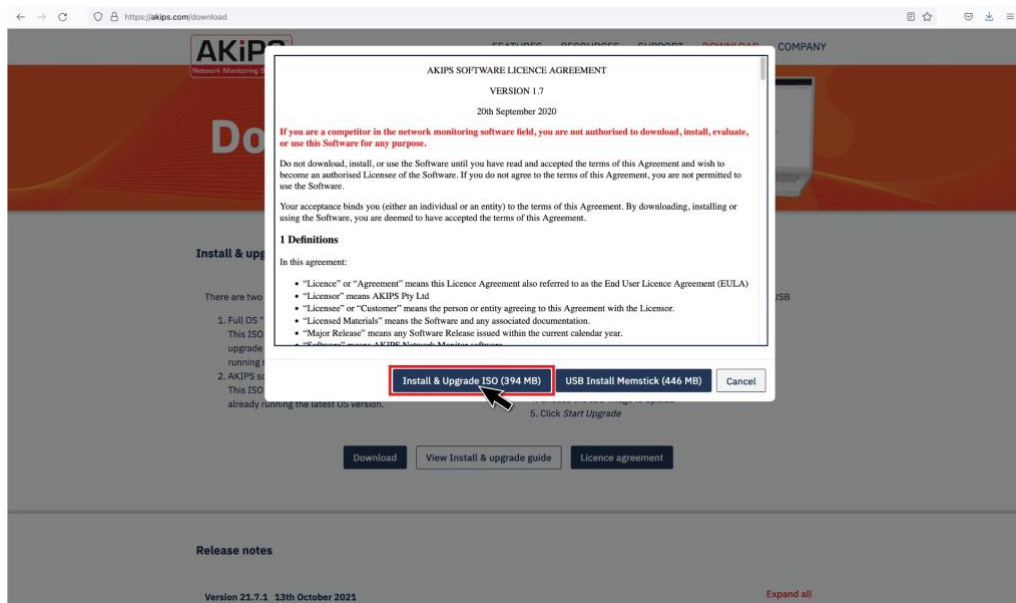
https://akips.com/download

AKiPS
Network Monitoring S

FEATURES RESOURCES SUPPORT DOWNLOAD COMPANY

Do

AKIPS SOFTWARE LICENCE AGREEMENT

VERSION 1.7

20th September 2020

If you are a competitor in the network monitoring software field, you are not authorised to download, install, evaluate, or use this Software for any purpose.

Do not download, install, or use the Software until you have read and accepted the terms of this Agreement and wish to become an authorised Licensee of the Software. If you do not agree to the terms of this Agreement, you are not permitted to use the Software.

Your acceptance binds you (either an individual or an entity) to the terms of this Agreement. By downloading, installing or using the Software, you are deemed to have accepted the terms of this Agreement.

1 Definitions

In this agreement:

• "Licence" or "Agreement" means this Licence Agreement also referred to as the End User Licence Agreement (EULA)
• "Licensor" means AKIPS Pty Ltd
• "Licensee" or "Customer" means the person or entity agreeing to this Agreement with the Licensor.
• "Licensed Materials" means the Software and any associated documentation.
• "Major Release" means any Software Release issued within the current calendar year.
• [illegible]

Install & Upgrade ISO (394 MB) USB Install Memstick (446 MB) Cancel

Install & upg

There are two

1. Full OS
This ISO
upgrade
running
2. AKIPS so
This ISO
already running the latest OS version.

USB

5. Click Start Upgrade

Download View Install & upgrade guide Licence agreement

Release notes

Version 21.7.1 13th October 2021

Expand all